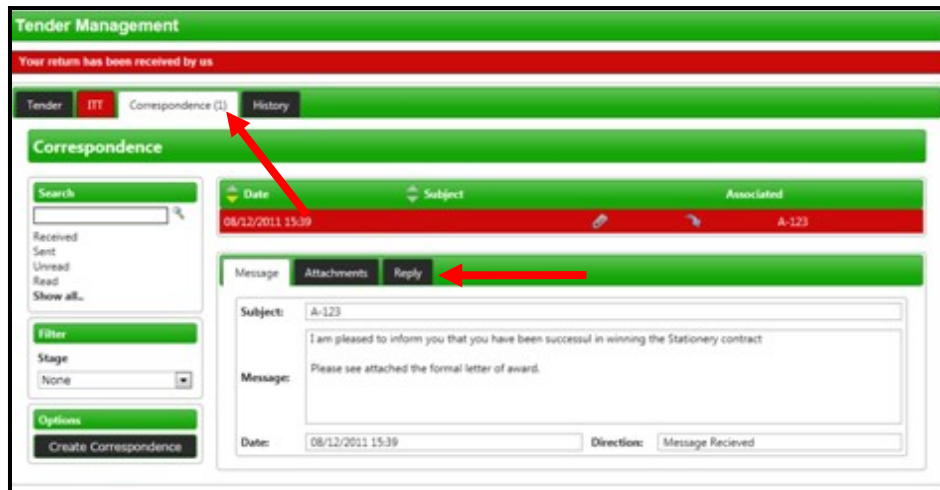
Tender Management

Your return has been received by us

Tender ITT Correspondence (1) History

Correspondence

Search

Received
Sent
Unread
Read
Show all..

Filter

Stage

None

Options

Create Correspondence

| Date | Subject | | | Associated |
|---|---|---|---|---|
| 08/12/2011 15:39 | | | | A-123 |

Message Attachments Reply

Subject: A-123

Message: I am pleased to inform you that you have been successul in winning the Stationery contract

Please see attached the formal letter of award.

Date: 08/12/2011 15:39 Direction: Message Recieved